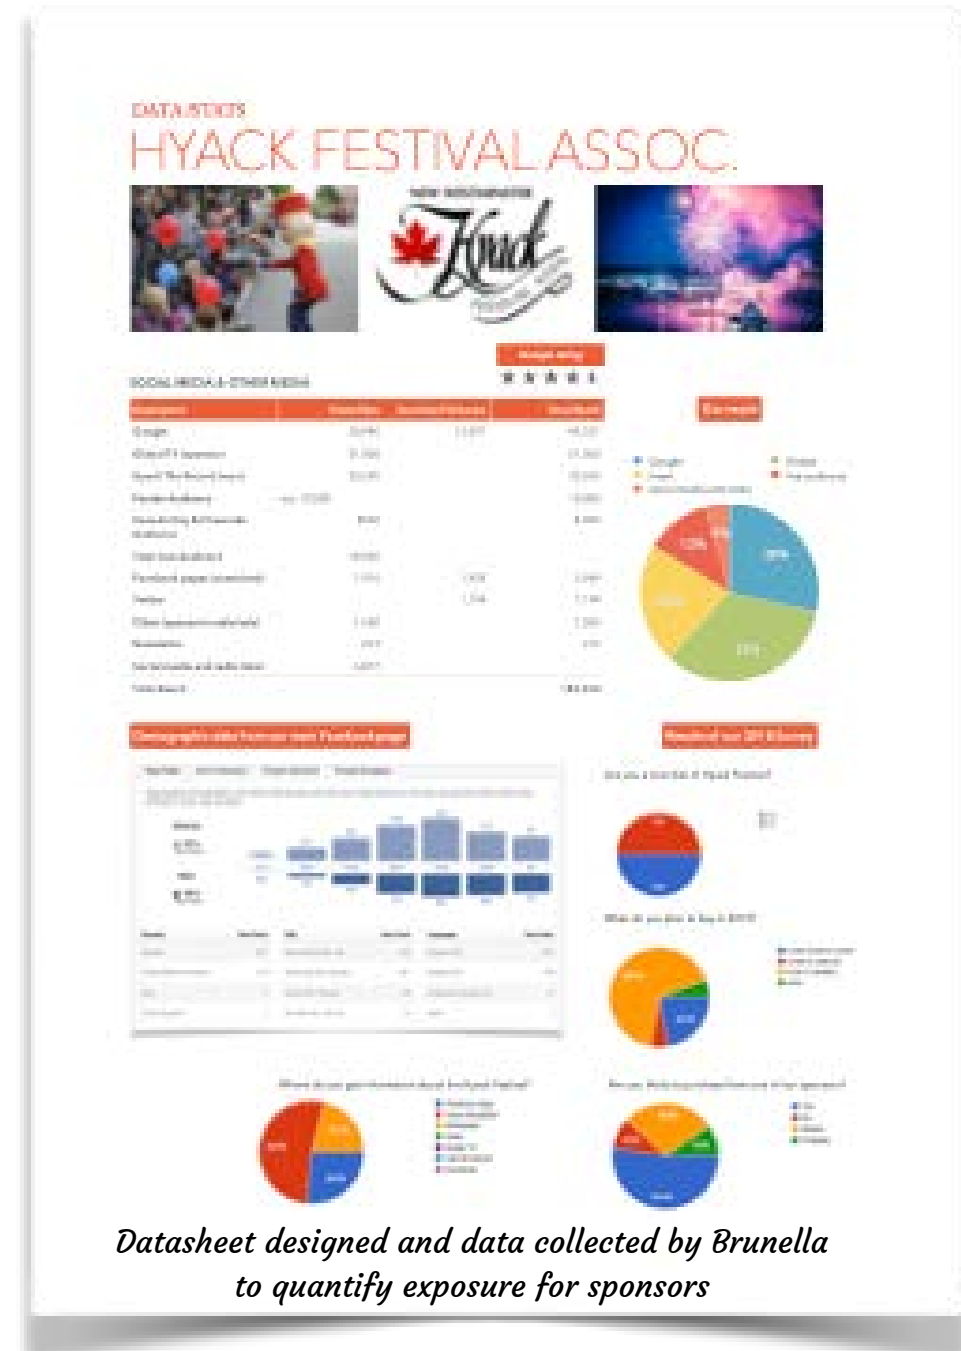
DATA POINTS
HYACK FESTIVAL ASSOC.

NEW WESTMINSTER
Hyack

Google rating
★★★★★

SOCIAL MEDIA & OTHER MEDIA

| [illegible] | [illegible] | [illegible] | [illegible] |
|---|---|---|---|
| Google | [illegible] | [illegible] | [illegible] |
| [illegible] | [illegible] | | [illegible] |
| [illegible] | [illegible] | | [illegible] |
| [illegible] | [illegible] | | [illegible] |
| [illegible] | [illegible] | | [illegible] |
| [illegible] | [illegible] | | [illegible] |
| Facebook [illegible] | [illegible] | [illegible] | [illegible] |
| Twitter | | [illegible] | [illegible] |
| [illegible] | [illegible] | | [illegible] |
| Newsletter | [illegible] | | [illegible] |
| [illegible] | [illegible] | | |
| Total Reach | | | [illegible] |

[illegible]

Google
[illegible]

Demographic data from our own Facebook page

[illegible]

Are you a member of Hyack Festival?

What do you plan to buy in 2015?

Where do you get information about Hyack Festival?

Are you likely to purchase from one of our sponsors?

Datasheet designed and data collected by Brunella to quantify exposure for sponsors